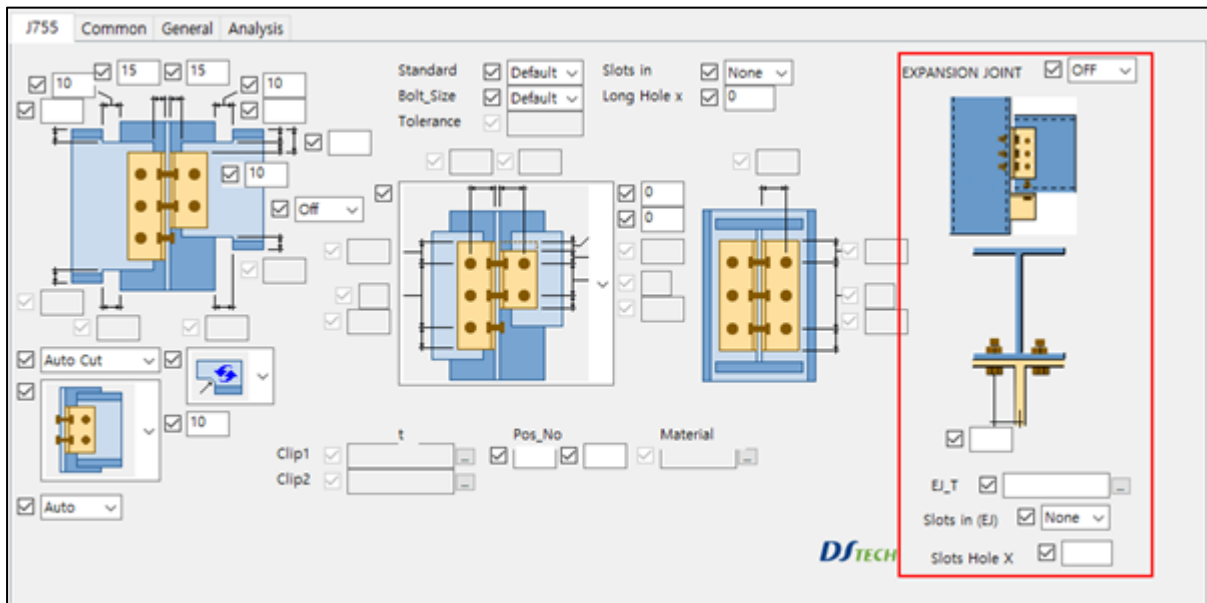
J755 Common General Analysis

10
15
15
10
10
Off

Standard Default
Bolt_Size Default
Tolerance
Slots in None
Long Hole x 0

0
0

Auto Cut
10
Auto

Clip1
Clip2
t
Pos_No
Material

EXPANSION JOINT OFF

EJ_T
Slots in (EJ) None
Slots Hole X

DSTECH